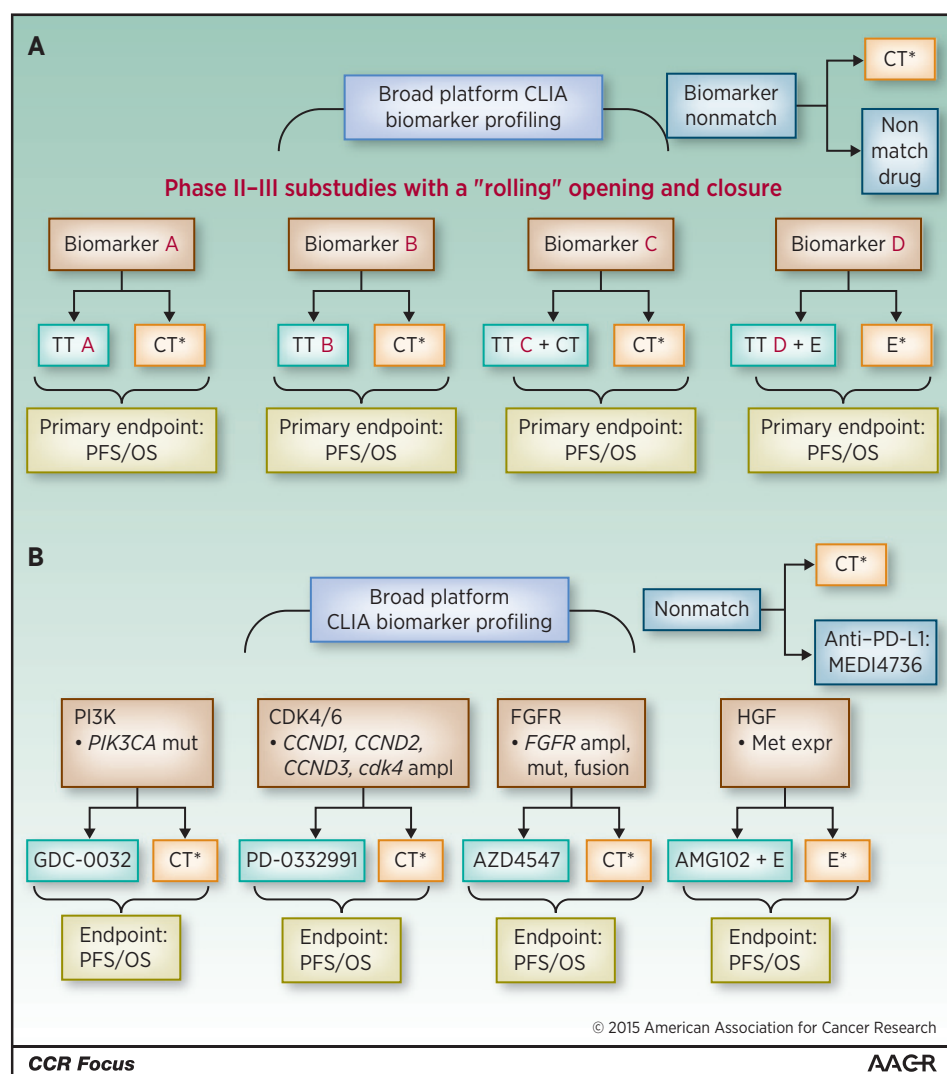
A

Broad platform CLIA biomarker profiling

Biomarker nonmatch

CT*

Non match drug

Phase II–III substudies with a "rolling" opening and closure

Biomarker A

TT A

CT*

Primary endpoint: PFS/OS

Biomarker B

TT B

CT*

Primary endpoint: PFS/OS

Biomarker C

TT C + CT

CT*

Primary endpoint: PFS/OS

Biomarker D

TT D + E

E*

Primary endpoint: PFS/OS

B

Broad platform CLIA biomarker profiling

Nonmatch

CT*

Anti–PD-L1: MEDI4736

PI3K
• *PIK3CA* mut

GDC-0032

CT*

Endpoint: PFS/OS

CDK4/6
• *CCND1, CCND2, CCND3, cdk4* ampl

PD-0332991

CT*

Endpoint: PFS/OS

FGFR
• *FGFR* ampl, mut, fusion

AZD4547

CT*

Endpoint: PFS/OS

HGF
• Met expr

AMG102 + E

E*

Endpoint: PFS/OS

© 2015 American Association for Cancer Research

CCR Focus

AACR